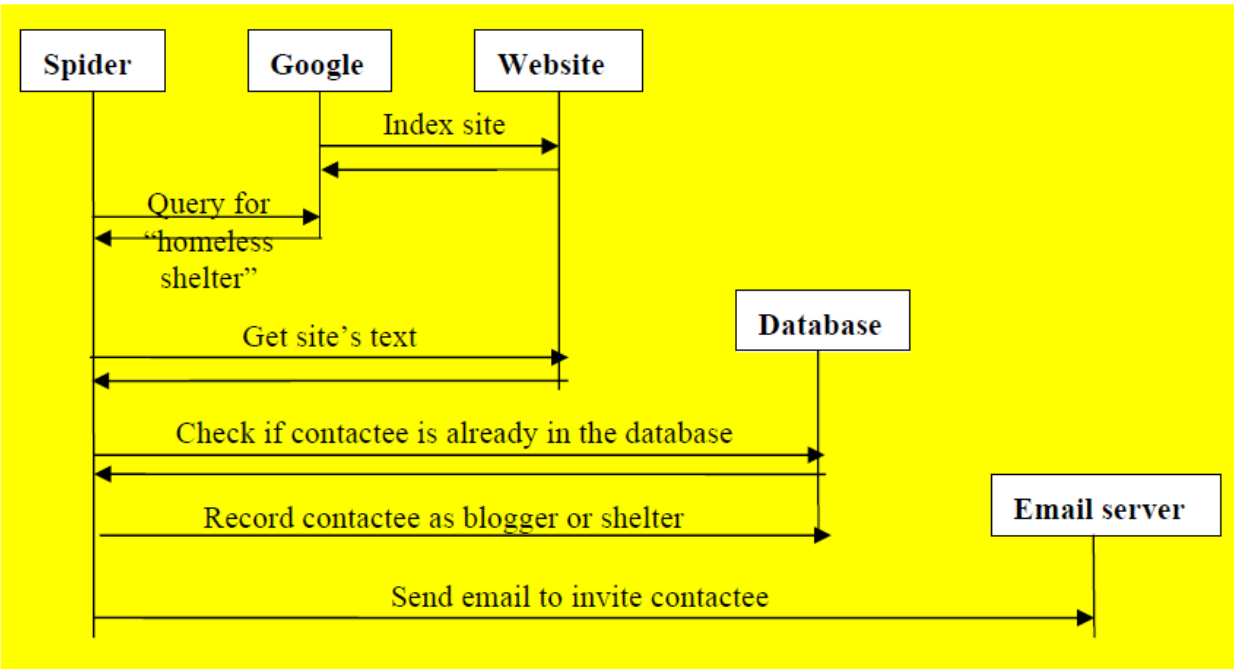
Spider

Google

Website

Index site

Query for "homeless shelter"

Get site's text

Database

Check if contactee is already in the database

Record contactee as blogger or shelter

Email server

Send email to invite contactee